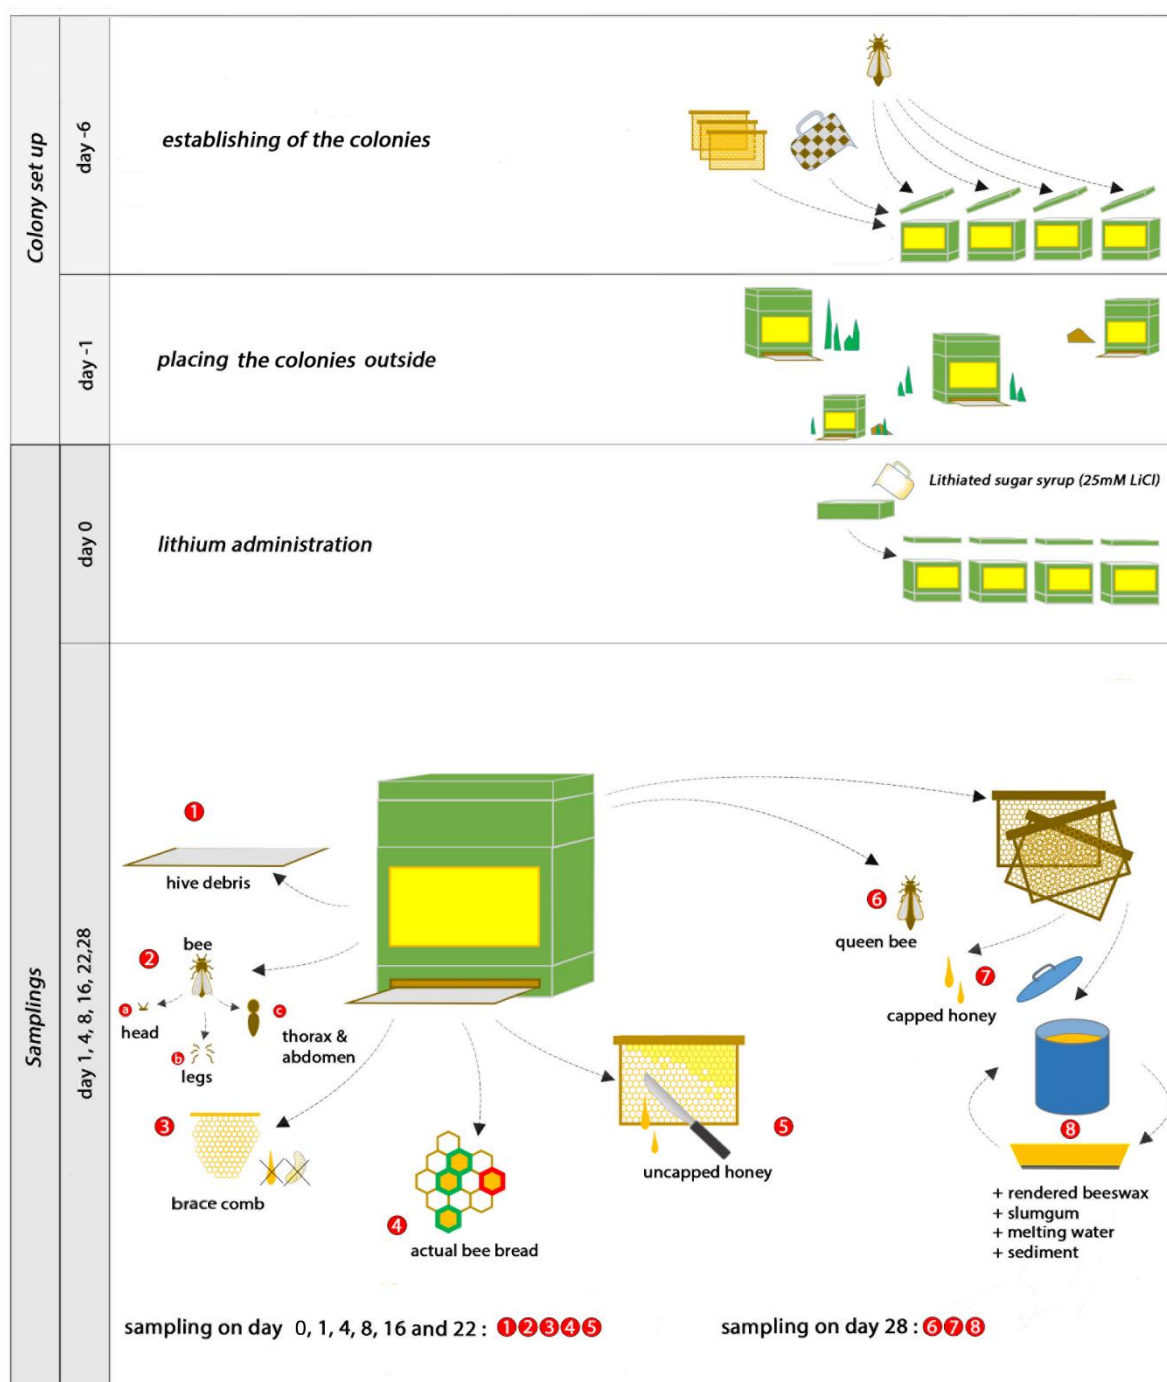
Colony set up

day -6

establishing of the colonies

day -1

placing the colonies outside

Samplings

day 0

lithium administration

Lithiated sugar syrup (25mM LiCl)

day 1, 4, 8, 16, 22,28

1 hive debris

2 bee

a head

b legs

c thorax & abdomen

3 brace comb

4 actual bee bread

5 uncapped honey

6 queen bee

7 capped honey

8

+ rendered beeswax
+ slumgum
+ melting water
+ sediment

sampling on day 0, 1, 4, 8, 16 and 22 : 1 2 3 4 5

sampling on day 28 : 6 7 8